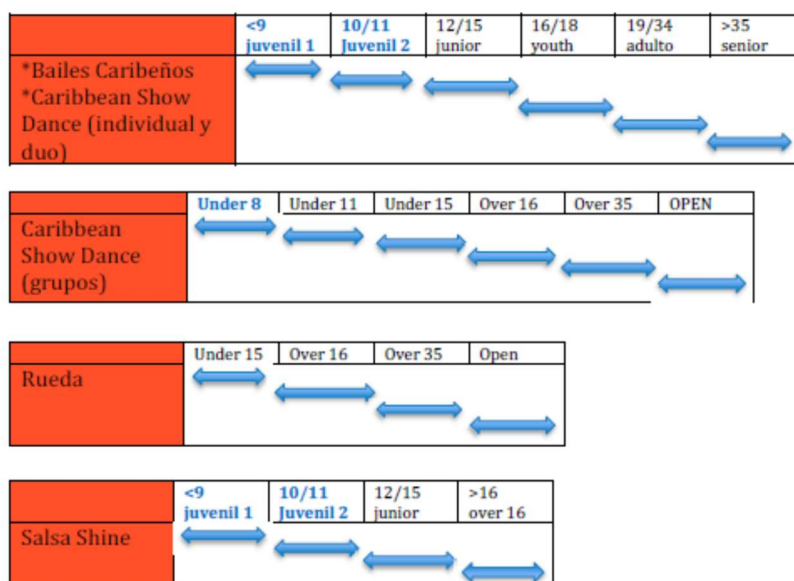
| | <9 juvenil 1 | 10/11 Juvenil 2 | 12/15 junior | 16/18 youth | 19/34 adulto | >35 senior |
|---|---|---|---|---|---|---|
| *Bailes Caribeños *Caribbean Show Dance (individual y duo) | | | | | | |

| | Under 8 | Under 11 | Under 15 | Over 16 | Over 35 | OPEN |
|---|---|---|---|---|---|---|
| Caribbean Show Dance (grupos) | | | | | | |

| | Under 15 | Over 16 | Over 35 | Open |
|---|---|---|---|---|
| Rueda | | | | |

| | <9 juvenil 1 | 10/11 Juvenil 2 | 12/15 junior | >16 over 16 |
|---|---|---|---|---|
| Salsa Shine | | | | |